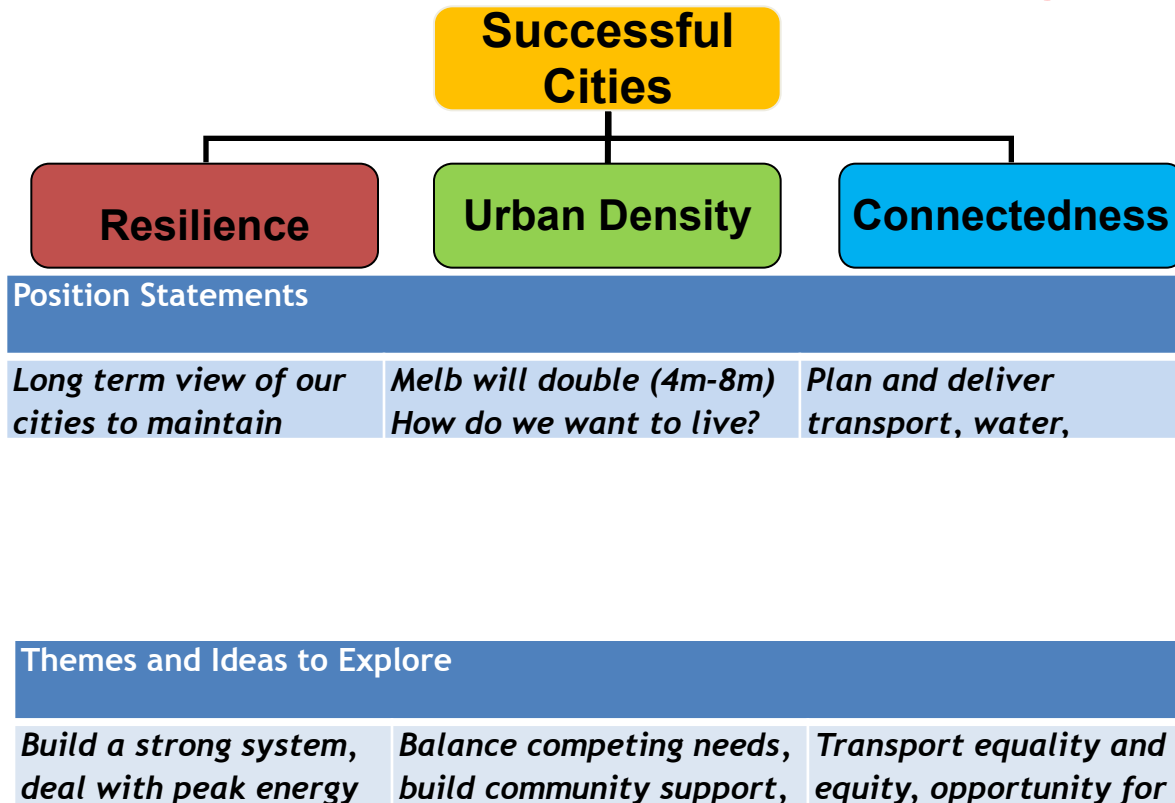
Successful Cities

Resilience

Urban Density

Connectedness

Position Statements

| Long term view of our cities to maintain | Melb will double (4m-8m) How do we want to live? | Plan and deliver transport, water, |
|---|---|---|

Themes and Ideas to Explore

| Build a strong system, deal with peak energy | Balance competing needs, build community support, | Transport equality and equity, opportunity for |
|---|---|---|